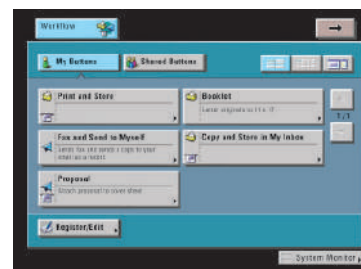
Workflow

My Buttons

Shared Buttons

Print and Store

Booklet

Scan originals to 11 x 17

1/1

Fax and Send to Myself

Sends fax and sends a copy to your email as a record

Copy and Store in My Inbox

Proposal

Attach proposal to cover sheet

Register/Edit

System Monitor